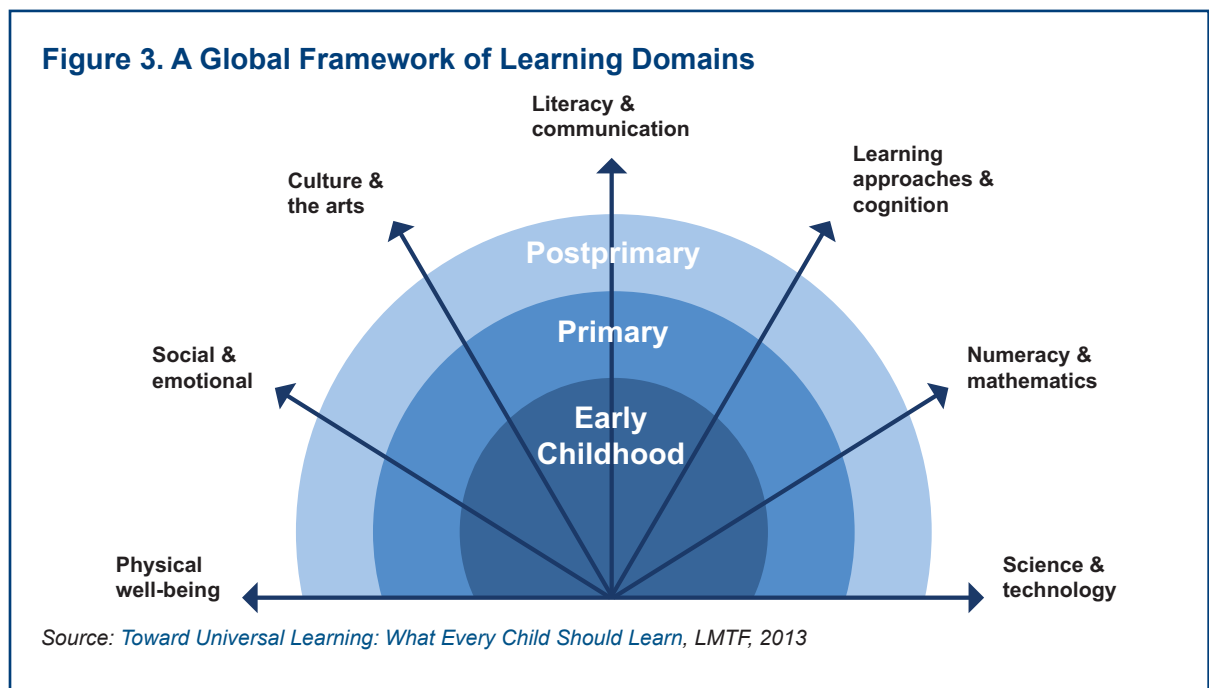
Figure 3. A Global Framework of Learning Domains

Literacy & communication

Culture & the arts

Learning approaches & cognition

Postprimary

Primary

Social & emotional

Numeracy & mathematics

Early Childhood

Physical well-being

Science & technology

Source: Toward Universal Learning: What Every Child Should Learn, LMTF, 2013